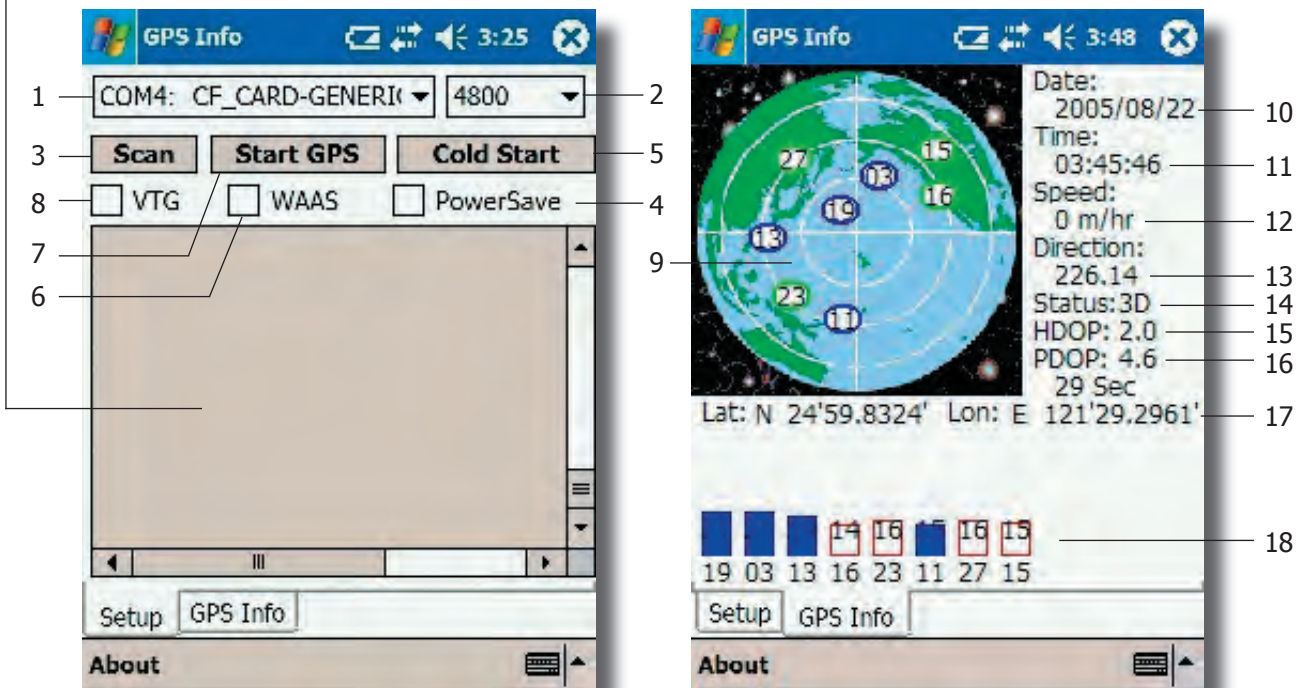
GPS Info 3:25

1 COM4: CF_CARD-GENERI( 4800 2

3 Scan Start GPS Cold Start 5

8 VTG WAAS PowerSave 4

7

6

Setup GPS Info

About

GPS Info 3:48

Date: 2005/08/22 10

Time: 03:45:46 11

Speed: 0 m/hr 12

Direction: 226.14 13

Status:3D 14

HDOP: 2.0 15

PDOP: 4.6 16

29 Sec

9

27 03 15 16 19 13 23 11

Lat: N 24'59.8324' Lon: E 121'29.2961' 17

14 16 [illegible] 16 15 18

19 03 13 16 23 11 27 15

Setup GPS Info

About